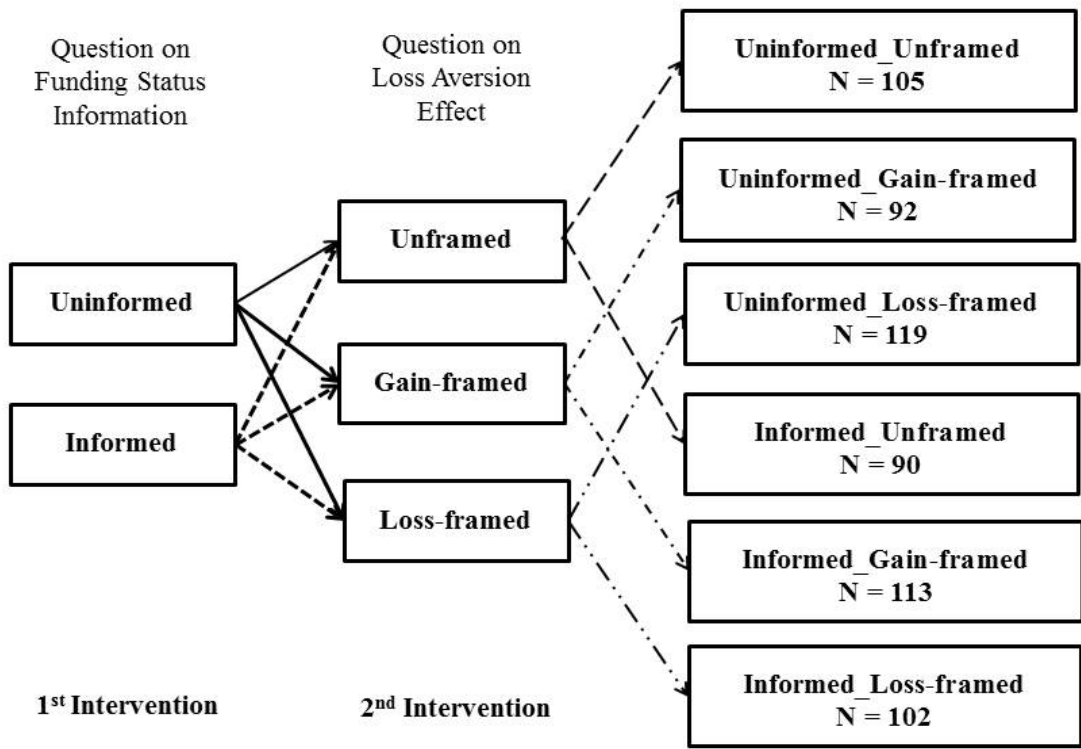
Question on Funding Status Information

Question on Loss Aversion Effect

Uninformed_Unframed
N = 105

Uninformed_Gain-framed
N = 92

Uninformed_Loss-framed
N = 119

Informed_Unframed
N = 90

Informed_Gain-framed
N = 113

Informed_Loss-framed
N = 102

Unframed

Gain-framed

Loss-framed

Uninformed

Informed

1$^{st}$ Intervention

2$^{nd}$ Intervention